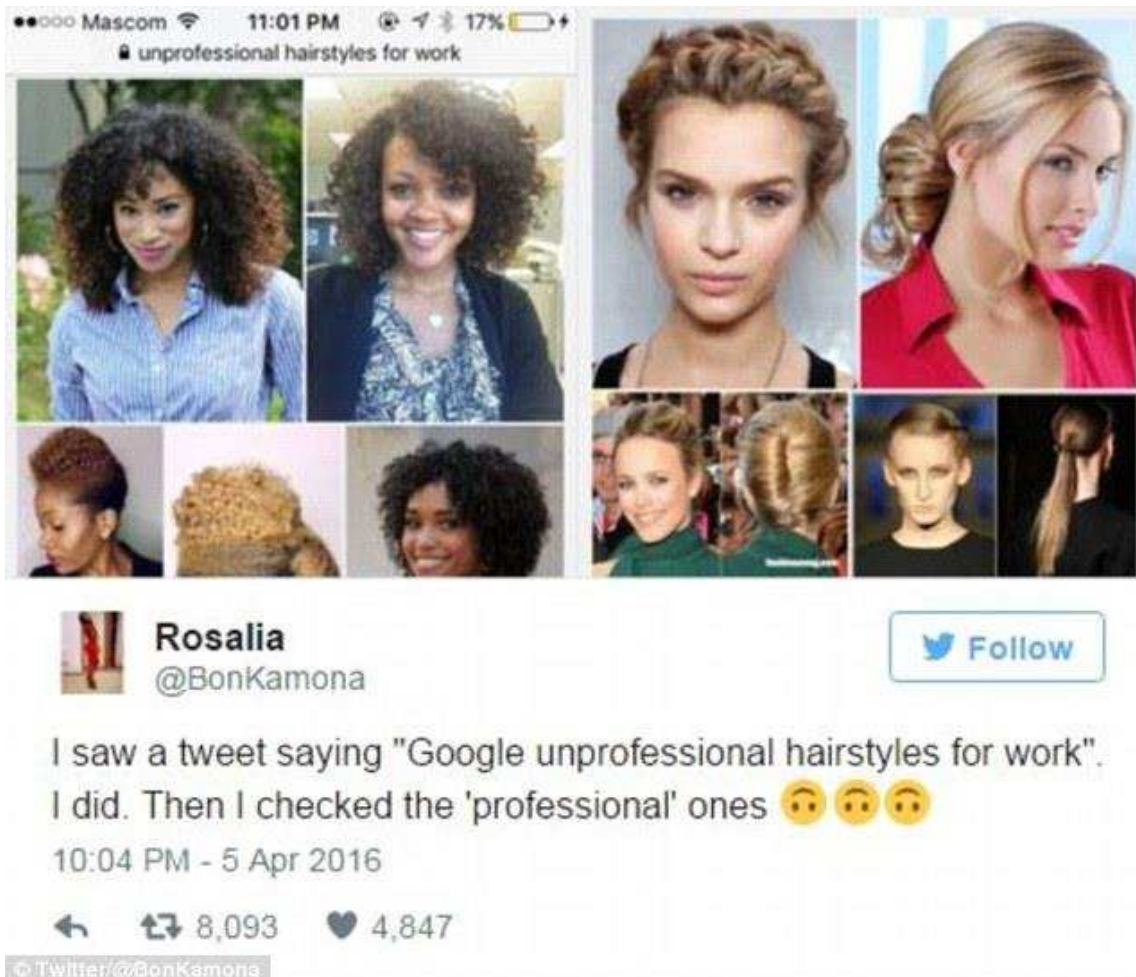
●●○○○ Mascom 11:01 PM 17%
unprofessional hairstyles for work

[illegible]

Rosalia
@BonKamona

Follow

I saw a tweet saying "Google unprofessional hairstyles for work". I did. Then I checked the 'professional' ones 🙃🙃🙃

10:04 PM - 5 Apr 2016

8,093 4,847

© Twitter/@BonKamona